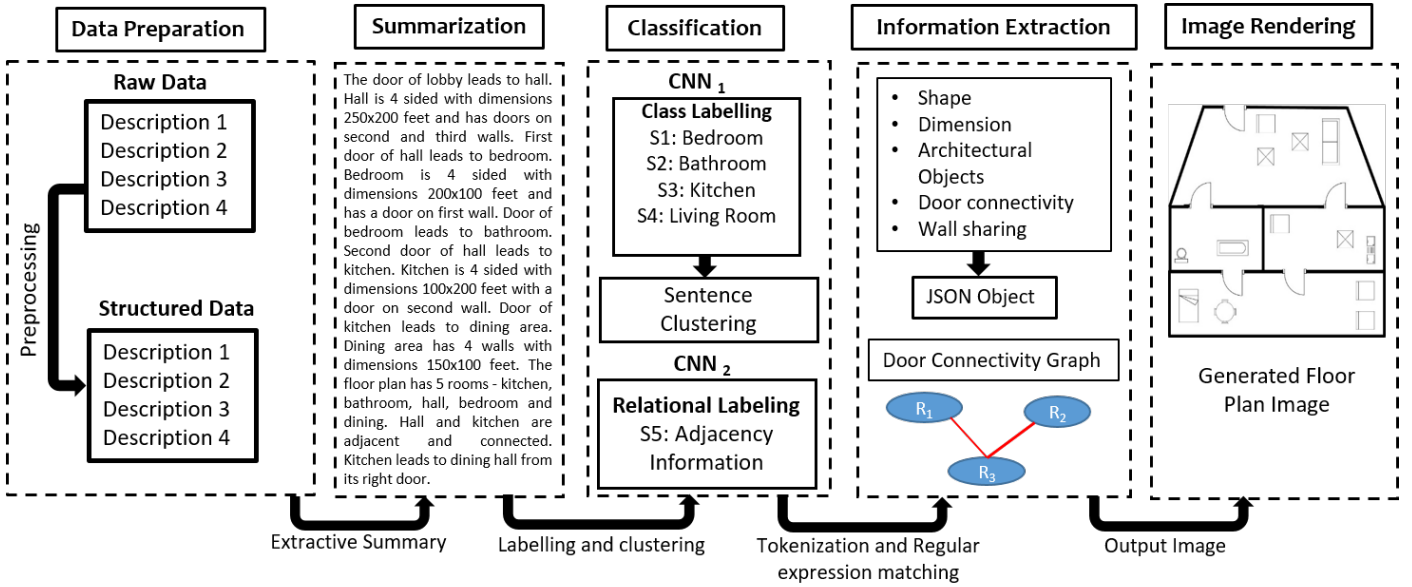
Data Preparation

Raw Data

Description 1
Description 2
Description 3
Description 4

Preprocessing

Structured Data

Description 1
Description 2
Description 3
Description 4

Summarization

The door of lobby leads to hall. Hall is 4 sided with dimensions 250x200 feet and has doors on second and third walls. First door of hall leads to bedroom. Bedroom is 4 sided with dimensions 200x100 feet and has a door on first wall. Door of bedroom leads to bathroom. Second door of hall leads to kitchen. Kitchen is 4 sided with dimensions 100x200 feet with a door on second wall. Door of kitchen leads to dining area. Dining area has 4 walls with dimensions 150x100 feet. The floor plan has 5 rooms - kitchen, bathroom, hall, bedroom and dining. Hall and kitchen are adjacent and connected. Kitchen leads to dining hall from its right door.

Classification

CNN $_1$

Class Labelling
S1: Bedroom
S2: Bathroom
S3: Kitchen
S4: Living Room

Sentence Clustering

CNN $_2$

Relational Labeling
S5: Adjacency Information

Information Extraction

• Shape
• Dimension
• Architectural Objects
• Door connectivity
• Wall sharing

JSON Object

Door Connectivity Graph

$R_1$
$R_2$
$R_3$

Image Rendering

Generated Floor Plan Image

Extractive Summary

Labelling and clustering

Tokenization and Regular expression matching

Output Image